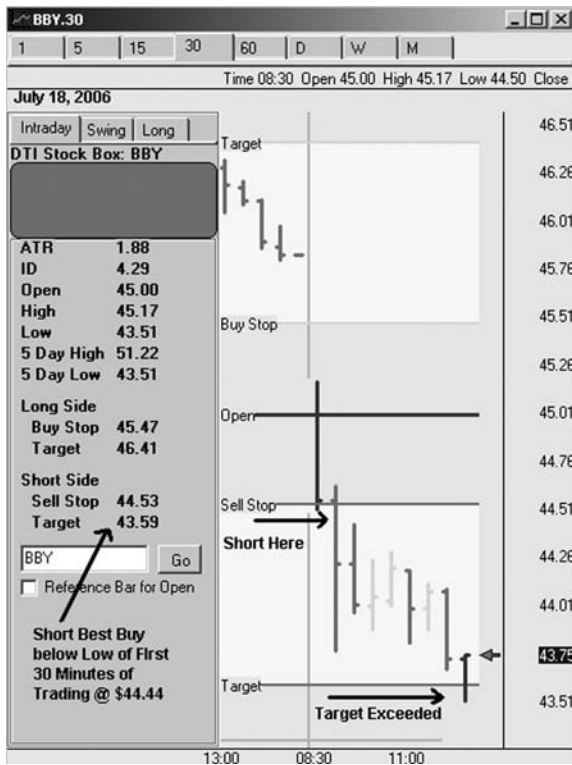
BBY.30

1 | 5 | 15 | 30 | 60 | D | W | M

Time 08:30 Open 45.00 High 45.17 Low 44.50 Close

July 18, 2006

Intraday | Swing | Long

DTI Stock Box: BBY

| | |
|---|---|
| ATR | 1.88 |
| ID | 4.29 |
| Open | 45.00 |
| High | 45.17 |
| Low | 43.51 |
| 5 Day High | 51.22 |
| 5 Day Low | 43.51 |

Long Side
Buy Stop 45.47
Target 46.41

Short Side
Sell Stop 44.53
Target 43.59

BBY
Go
Reference Bar for Open

Short Best Buy below Low of First 30 Minutes of Trading @ $44.44

Target
Buy Stop
Open
Sell Stop
Short Here
Target
Target Exceeded

46.51
46.26
46.01
45.76
45.51
45.26
45.01
44.76
44.51
44.26
44.01
43.75
43.51

13:00 08:30 11:00